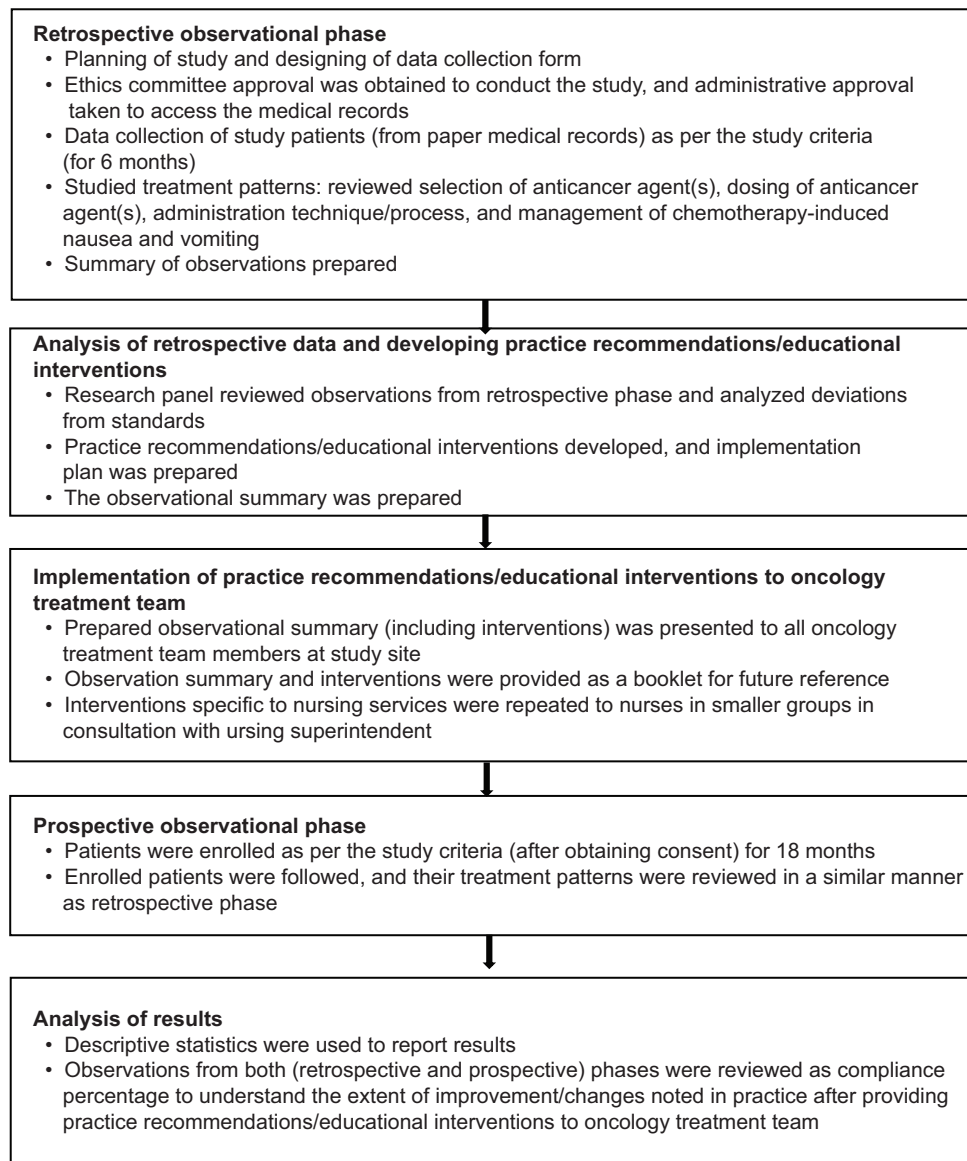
**Retrospective observational phase**
• Planning of study and designing of data collection form
• Ethics committee approval was obtained to conduct the study, and administrative approval taken to access the medical records
• Data collection of study patients (from paper medical records) as per the study criteria (for 6 months)
• Studied treatment patterns: reviewed selection of anticancer agent(s), dosing of anticancer agent(s), administration technique/process, and management of chemotherapy-induced nausea and vomiting
• Summary of observations prepared

**Analysis of retrospective data and developing practice recommendations/educational interventions**
• Research panel reviewed observations from retrospective phase and analyzed deviations from standards
• Practice recommendations/educational interventions developed, and implementation plan was prepared
• The observational summary was prepared

**Implementation of practice recommendations/educational interventions to oncology treatment team**
• Prepared observational summary (including interventions) was presented to all oncology treatment team members at study site
• Observation summary and interventions were provided as a booklet for future reference
• Interventions specific to nursing services were repeated to nurses in smaller groups in consultation with ursing superintendent

**Prospective observational phase**
• Patients were enrolled as per the study criteria (after obtaining consent) for 18 months
• Enrolled patients were followed, and their treatment patterns were reviewed in a similar manner as retrospective phase

**Analysis of results**
• Descriptive statistics were used to report results
• Observations from both (retrospective and prospective) phases were reviewed as compliance percentage to understand the extent of improvement/changes noted in practice after providing practice recommendations/educational interventions to oncology treatment team